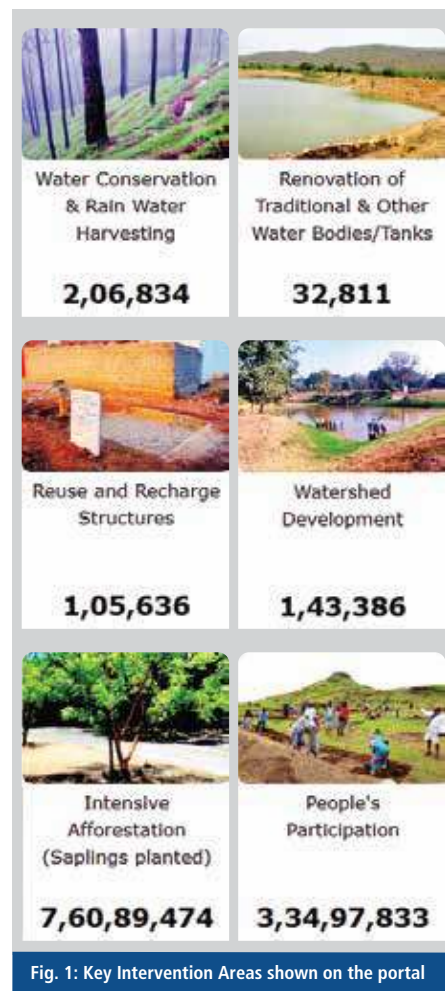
Water Conservation & Rain Water Harvesting

2,06,834

Renovation of Traditional & Other Water Bodies/Tanks

32,811

Reuse and Recharge Structures

1,05,636

Watershed Development

1,43,386

Intensive Afforestation (Saplings planted)

7,60,89,474

People's Participation

3,34,97,833

Fig. 1: Key Intervention Areas shown on the portal